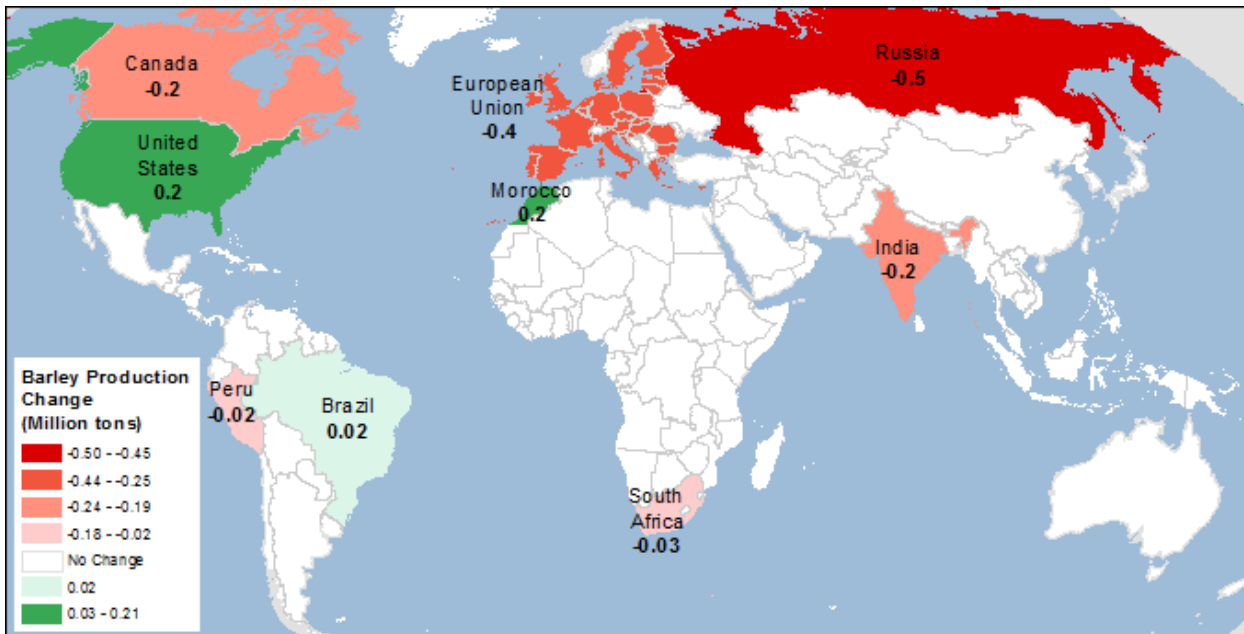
Canada
-0.2

United States
0.2

European Union
-0.4

Russia
-0.5

Morocco
0.2

India
-0.2

Peru
-0.02

Brazil
0.02

South Africa
-0.03

Barley Production Change (Million tons)
-0.50 - -0.45
-0.44 - -0.25
-0.24 - -0.19
-0.18 - -0.02
No Change
0.02
0.03 - 0.21